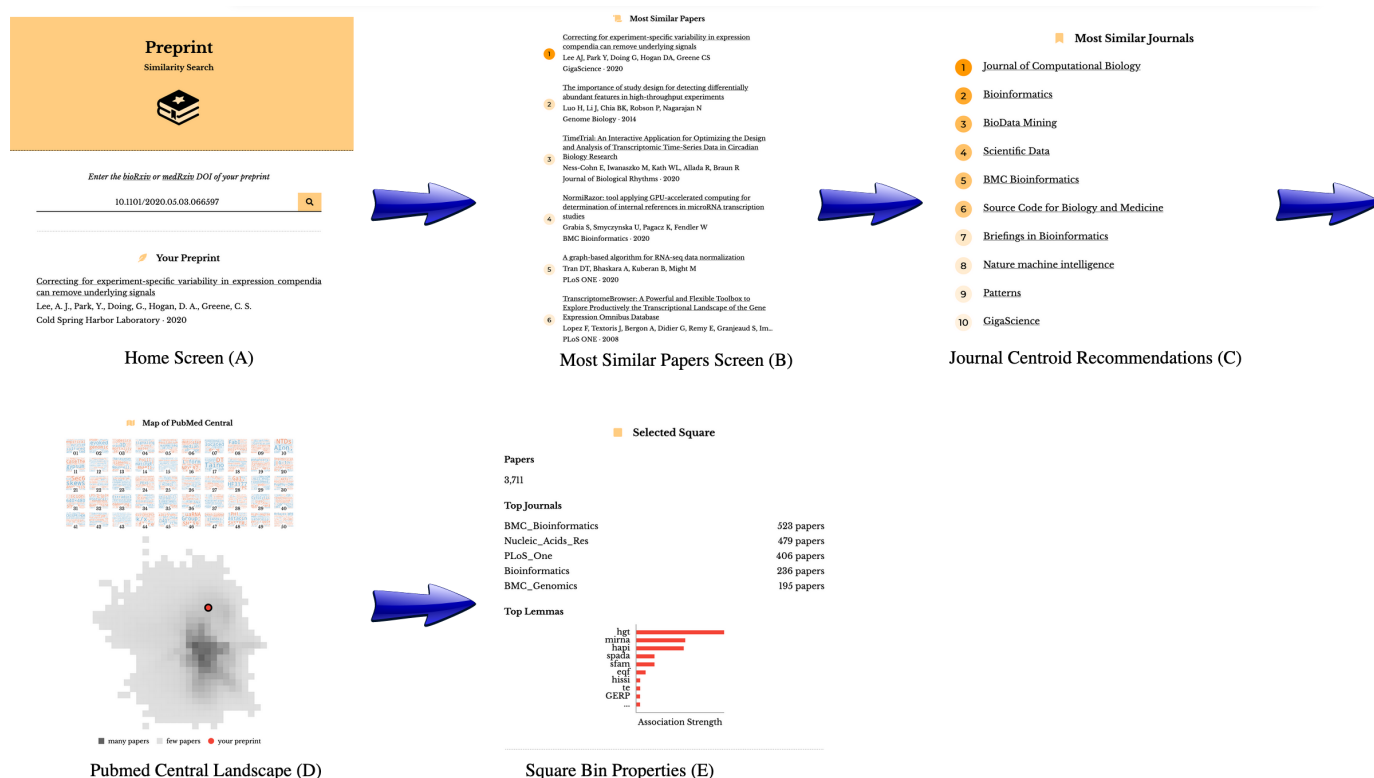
Preprint
Similarity Search

Enter the bioRxiv or medRxiv DOI of your preprint

10.1101/2020.05.03.066597

Your Preprint

Correcting for experiment-specific variability in expression compendia can remove underlying signals
Lee, A. J., Park, Y., Doing, G., Hogan, D. A., Greene, C. S.
Cold Spring Harbor Laboratory · 2020

Home Screen (A)

Most Similar Papers

1 Correcting for experiment-specific variability in expression compendia can remove underlying signals
Lee AJ, Park Y, Doing G, Hogan DA, Greene CS
GigaScience · 2020

2 The importance of study design for detecting differentially abundant features in high-throughput experiments
Luo H, Li J, Chia BK, Robson P, Nagarajan N
Genome Biology · 2014

3 TimeTrial: An Interactive Application for Optimizing the Design and Analysis of Transcriptomic Time-Series Data in Circadian Biology Research
Ness-Cohn E, Iwanaszko M, Kath WL, Allada R, Braun R
Journal of Biological Rhythms · 2020

4 NormiRazor: tool applying GPU-accelerated computing for determination of internal references in microRNA transcription studies
Grabia S, Smyczynska U, Pagacz K, Fendler W
BMC Bioinformatics · 2020

5 A graph-based algorithm for RNA-seq data normalization
Tran DT, Bhaskara A, Kuberan B, Might M
PLoS ONE · 2020

6 TranscriptomeBrowser: A Powerful and Flexible Toolbox to Explore Productively the Transcriptional Landscape of the Gene Expression Omnibus Database
Lopez F, Textoris J, Bergon A, Didier G, Remy E, Granjeaud S, Im...
PLoS ONE · 2008

Most Similar Papers Screen (B)

Most Similar Journals

1 Journal of Computational Biology
2 Bioinformatics
3 BioData Mining
4 Scientific Data
5 BMC Bioinformatics
6 Source Code for Biology and Medicine
7 Briefings in Bioinformatics
8 Nature machine intelligence
9 Patterns
10 GigaScience

Journal Centroid Recommendations (C)

Map of PubMed Central

01 02 03 04 05 06 07 08 09 10
11 12 13 14 15 16 17 18 19 20
21 22 23 24 25 26 27 28 29 30
31 32 33 34 35 36 37 38 39 40
41 42 43 44 45 46 47 48 49 50

many papers few papers your preprint

Pubmed Central Landscape (D)

Selected Square

Papers
3,711

Top Journals

| | |
|---|---|
| BMC_Bioinformatics | 523 papers |
| Nucleic_Acids_Res | 479 papers |
| PLoS_One | 406 papers |
| Bioinformatics | 236 papers |
| BMC_Genomics | 195 papers |

Top Lemmas

hgt
mirna
hapi
spada
sfam
eqf
hissi
te
GERP
...
Association Strength

Square Bin Properties (E)